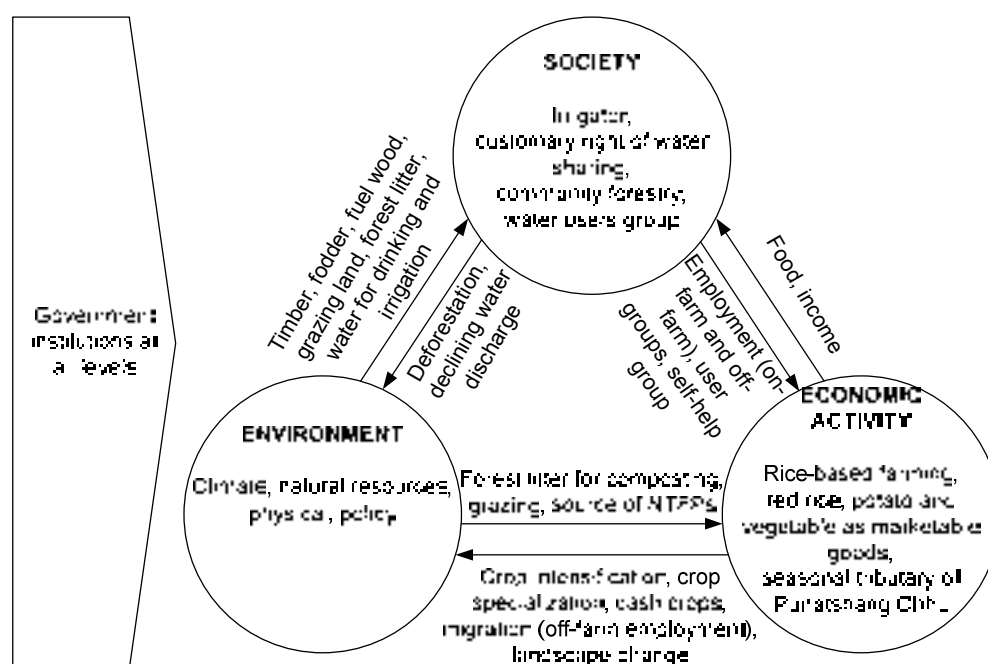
Government institutions at all levels

SOCIETY

Irrigation, customary right of water sharing, community forestry, water users group

Timber, fodder, fuel wood, grazing land, forest litter, water for drinking and irrigation

Deforestation, declining water discharge

Employment (on-farm and off-farm), user groups, self-help group

Food, income

ENVIRONMENT

Climate, natural resources, physical, policy

Forest litter for composting, grazing, source of NTFPs

Crop intensification, crop specialization, cash crops, migration (off-farm employment), landscape change

ECONOMIC ACTIVITY

Rice-based farming, red rice, potato and vegetable as marketable goods, seasonal tributary of Punatshang Chhu